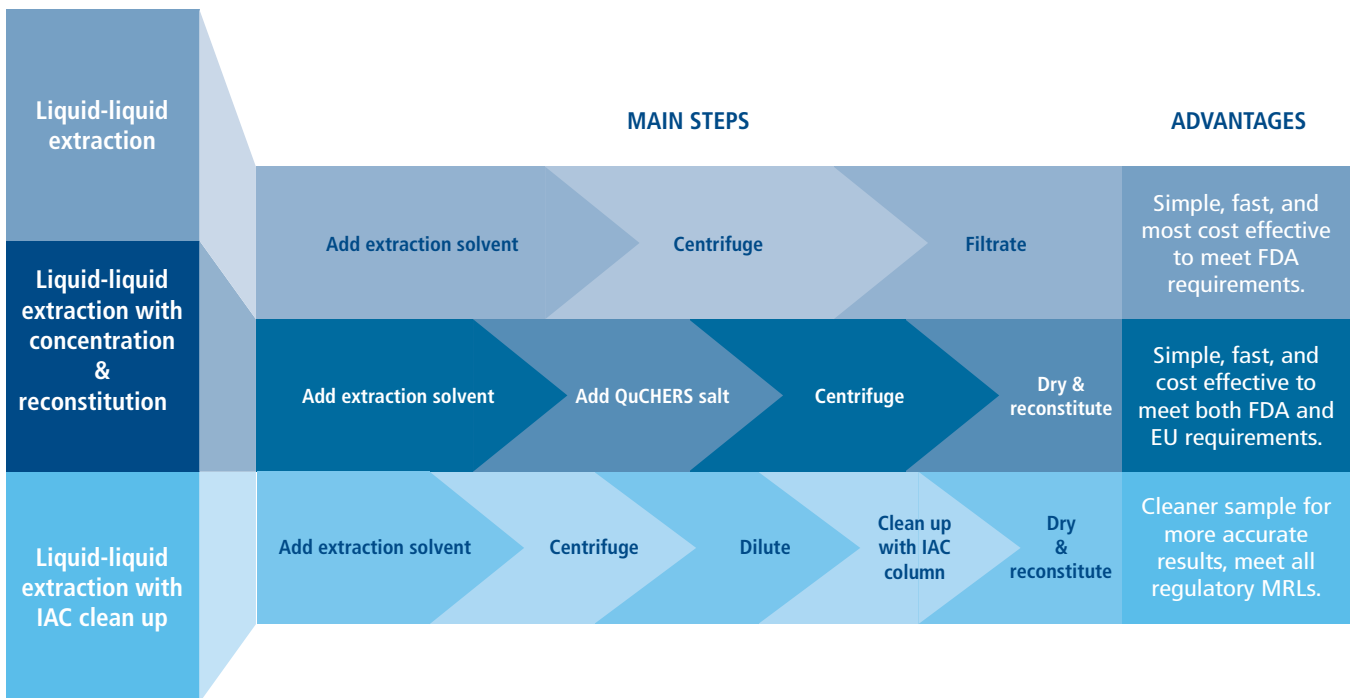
Liquid-liquid extraction

Liquid-liquid extraction with concentration & reconstitution

Liquid-liquid extraction with IAC clean up

MAIN STEPS

ADVANTAGES

Add extraction solvent

Centrifuge

Filtrate

Simple, fast, and most cost effective to meet FDA requirements.

Add extraction solvent

Add QuCHERS salt

Centrifuge

Dry & reconstitute

Simple, fast, and cost effective to meet both FDA and EU requirements.

Add extraction solvent

Centrifuge

Dilute

Clean up with IAC column

Dry & reconstitute

Cleaner sample for more accurate results, meet all regulatory MRLs.